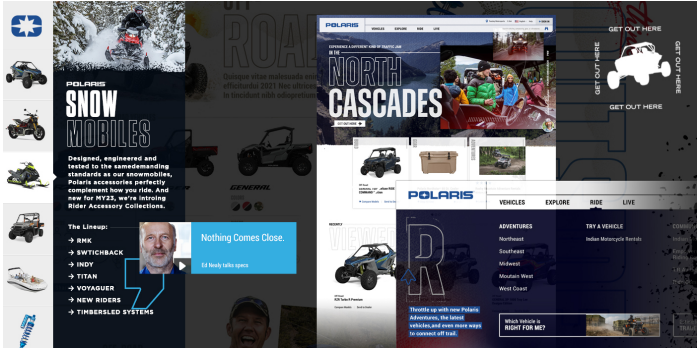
POLARIS

SNOW MOBILES

Designed, engineered and tested to the samedemanding standards as our snowmobiles, Polaris accessories perfectly complement how you ride. And new for MY23, we're introing Rider Accessory Collections.

The Lineup:
→ RMK
→ SWITCHBACK
→ INDY
→ TITAN
→ VOYAGEUR
→ NEW RIDERS
→ TIMBERSLED SYSTEMS

Nothing Comes Close.

Ed Neely talks specs

ROAD

GENERAL

POLARIS

VEHICLES EXPLORE RIDE LIVE

NORTH CASCADES

GET OUT HERE

GET OUT HERE

GET OUT HERE

GET OUT HERE

POLARIS

VEHICLES EXPLORE RIDE LIVE

ADVENTURES
Northeast
Southeast
Midwest
Moutain West
West Coast

TRY A VEHICLE
Indian Motorcycle Rentals

Throttle up with new Polaris Adventures, the latest vehicles,and even more ways to connect off trail.

Which Vehicle is
RIGHT FOR ME?